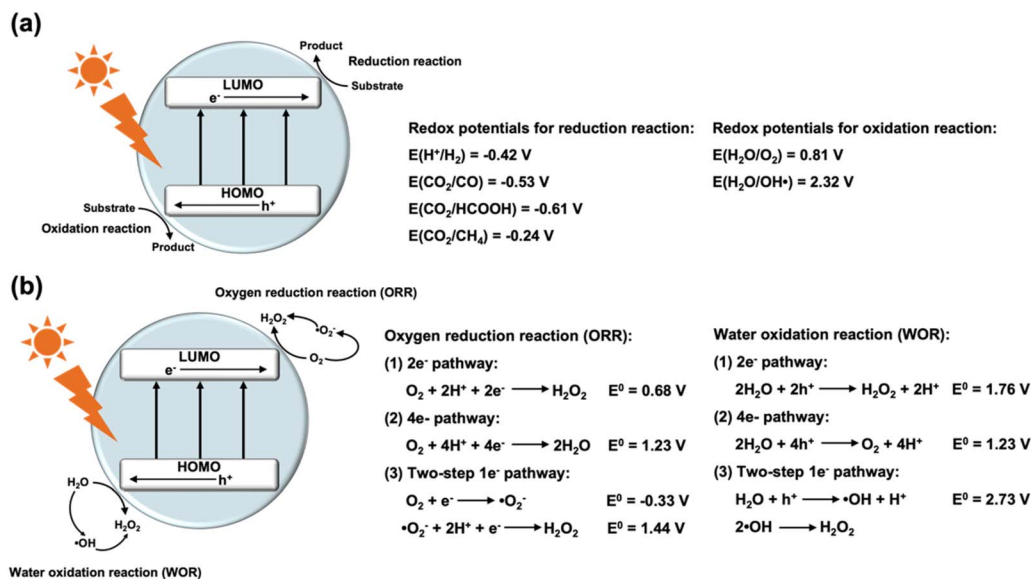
(a)

Product
Reduction reaction
Substrate
LUMO
$e^-$
HOMO
$h^+$
Substrate
Oxidation reaction
Product

Redox potentials for reduction reaction:
$E(H^+/H_2) = -0.42$ V
$E(CO_2/CO) = -0.53$ V
$E(CO_2/HCOOH) = -0.61$ V
$E(CO_2/CH_4) = -0.24$ V

Redox potentials for oxidation reaction:
$E(H_2O/O_2) = 0.81$ V
$E(H_2O/OH\bullet) = 2.32$ V

(b)

Oxygen reduction reaction (ORR)
$H_2O_2$
$\bullet O_2^-$
$O_2$
LUMO
$e^-$
HOMO
$h^+$
$H_2O$
$H_2O_2$
$\bullet OH$
Water oxidation reaction (WOR)

Oxygen reduction reaction (ORR):
(1) $2e^-$ pathway:
$O_2 + 2H^+ + 2e^- \longrightarrow H_2O_2$ $E^0 = 0.68$ V
(2) 4e- pathway:
$O_2 + 4H^+ + 4e^- \longrightarrow 2H_2O$ $E^0 = 1.23$ V
(3) Two-step $1e^-$ pathway:
$O_2 + e^- \longrightarrow \bullet O_2^-$ $E^0 = -0.33$ V
$\bullet O_2^- + 2H^+ + e^- \longrightarrow H_2O_2$ $E^0 = 1.44$ V

Water oxidation reaction (WOR):
(1) $2e^-$ pathway:
$2H_2O + 2h^+ \longrightarrow H_2O_2 + 2H^+$ $E^0 = 1.76$ V
(2) 4e- pathway:
$2H_2O + 4h^+ \longrightarrow O_2 + 4H^+$ $E^0 = 1.23$ V
(3) Two-step $1e^-$ pathway:
$H_2O + h^+ \longrightarrow \bullet OH + H^+$ $E^0 = 2.73$ V
$2\bullet OH \longrightarrow H_2O_2$